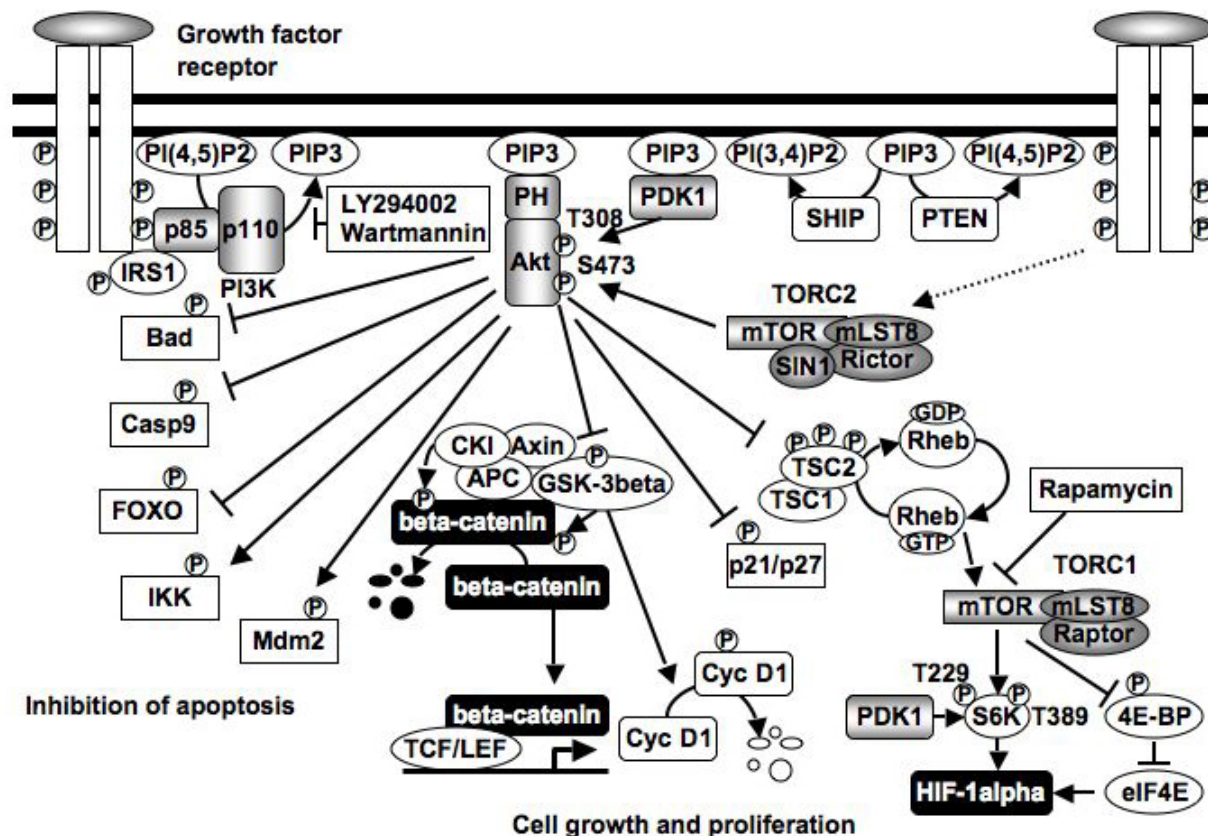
Growth factor receptor

Ⓟ Ⓟ Ⓟ PI(4,5)P2 PIP3 PIP3 PIP3 PI(3,4)P2 PIP3 PI(4,5)P2 Ⓟ Ⓟ Ⓟ Ⓟ Ⓟ

Ⓟ p85 p110 LY294002 Wartmannin PH PDK1 T308 SHIP PTEN

Ⓟ IRS1 PI3K Akt Ⓟ Ⓟ S473

TORC2

Ⓟ Bad mTOR mLST8 SIN1 Rictor

Ⓟ Casp9

CKI Axin Ⓟ APC GSK-3beta Ⓟ Ⓟ Ⓟ TSC2 TSC1 GDP Rheb Rheb GTP Rapamycin

Ⓟ FOXO Ⓟ beta-catenin Ⓟ Ⓟ p21/p27

TORC1

Ⓟ IKK Ⓟ Mdm2 beta-catenin mTOR mLST8 Raptor

Ⓟ Cyc D1

T229

Inhibition of apoptosis beta-catenin Cyc D1 PDK1 Ⓟ S6K Ⓟ T389 Ⓟ 4E-BP

TCF/LEF HIF-1alpha eIF4E

Cell growth and proliferation